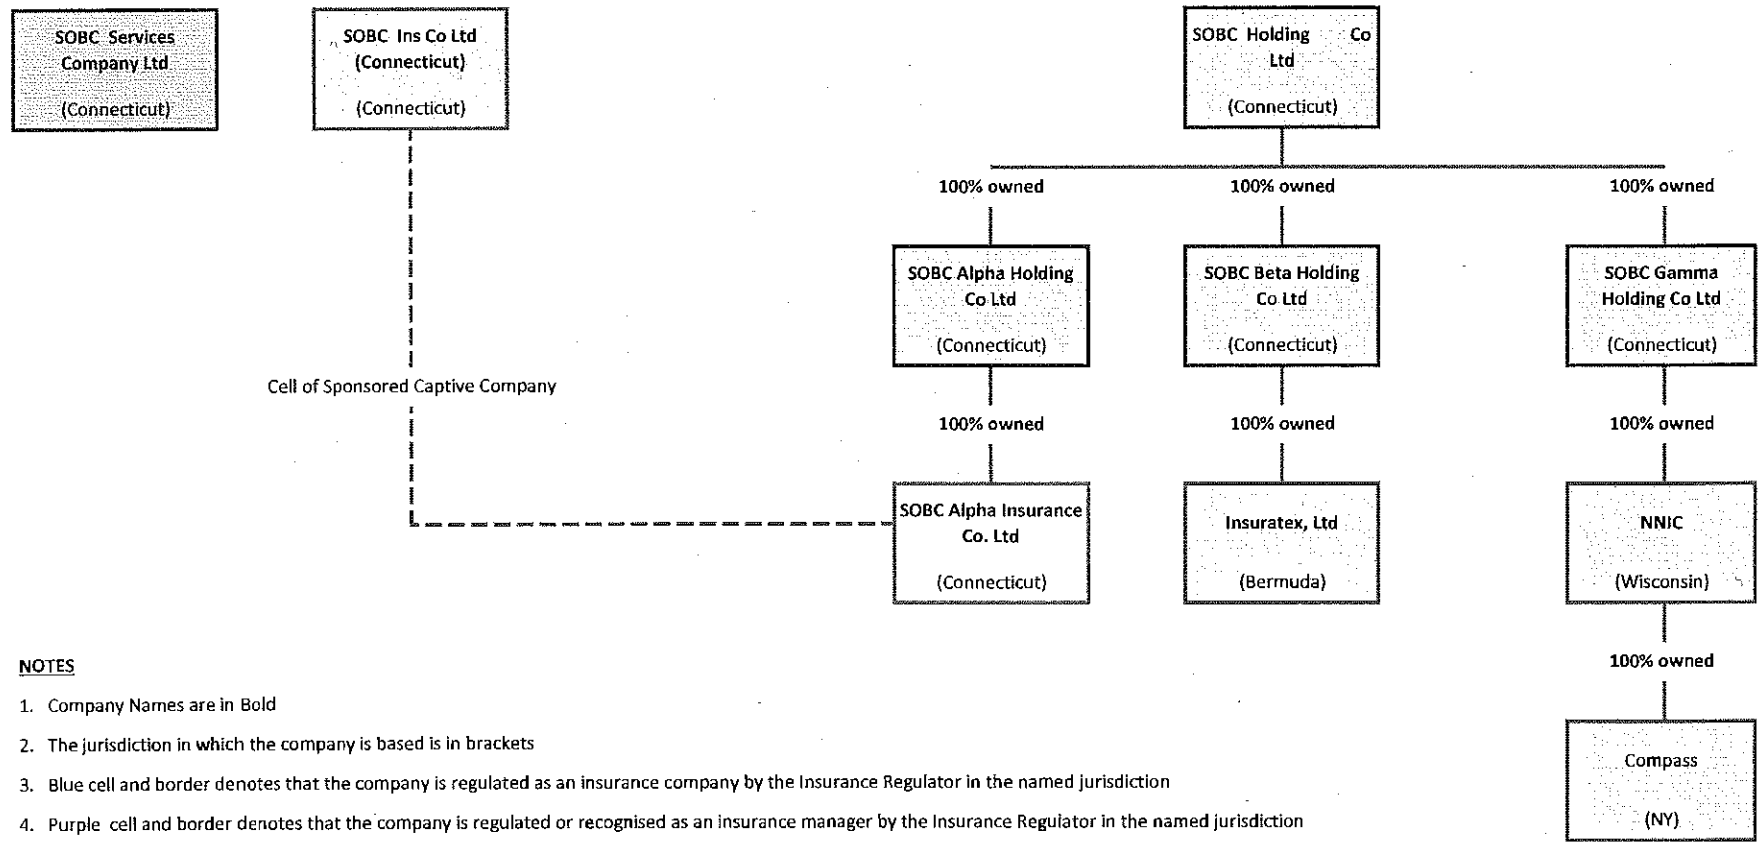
SOBC Services Company Ltd

(Connecticut)

SOBC Ins Co Ltd (Connecticut)

(Connecticut)

SOBC Holding Co Ltd

(Connecticut)

100% owned

100% owned

100% owned

SOBC Alpha Holding Co Ltd

(Connecticut)

SOBC Beta Holding Co Ltd

(Connecticut)

SOBC Gamma Holding Co Ltd

(Connecticut)

Cell of Sponsored Captive Company

100% owned

100% owned

100% owned

SOBC Alpha Insurance Co. Ltd

(Connecticut)

Insuratex, Ltd

(Bermuda)

NNIC

(Wisconsin)

100% owned

Compass

(NY)

NOTES

1. Company Names are in Bold

2. The jurisdiction in which the company is based is in brackets

3. Blue cell and border denotes that the company is regulated as an insurance company by the Insurance Regulator in the named jurisdiction

4. Purple cell and border denotes that the company is regulated or recognised as an insurance manager by the Insurance Regulator in the named jurisdiction